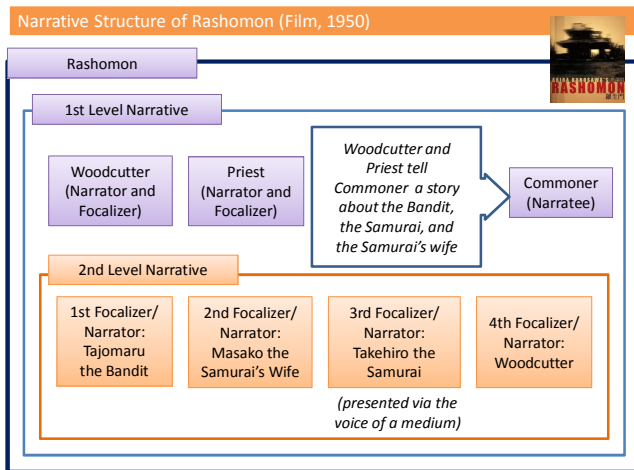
Narrative Structure of Rashomon (Film, 1950)

Rashomon

AKIRA KUROSAWA'S RASHOMON

1st Level Narrative

Woodcutter (Narrator and Focalizer)

Priest (Narrator and Focalizer)

*Woodcutter and Priest tell Commoner a story about the Bandit, the Samurai, and the Samurai's wife*

Commoner (Narratee)

2nd Level Narrative

1st Focalizer/ Narrator: Tajomaru the Bandit

2nd Focalizer/ Narrator: Masako the Samurai's Wife

3rd Focalizer/ Narrator: Takehiro the Samurai

*(presented via the voice of a medium)*

4th Focalizer/ Narrator: Woodcutter